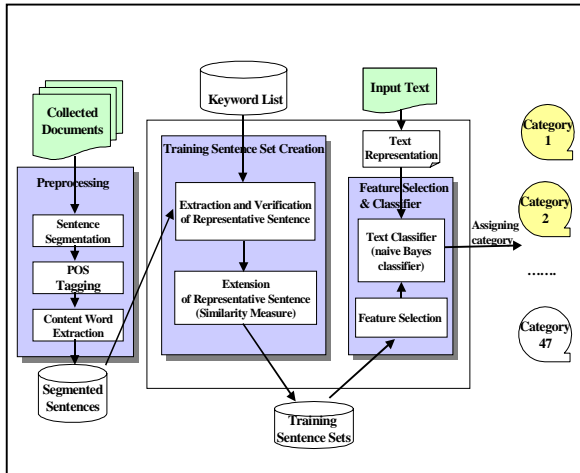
Collected Documents

Keyword List

Input Text

Category 1

Training Sentence Set Creation

Text Representation

Preprocessing

Category 2

Feature Selection & Classifier

Extraction and Verification of Representative Sentence

Sentence Segmentation

Assigning category

Text Classifier (naive Bayes classifier)

POS Tagging

……

Extension of Representative Sentence (Similarity Measure)

Content Word Extraction

Feature Selection

Category 47

Segmented Sentences

Training Sentence Sets